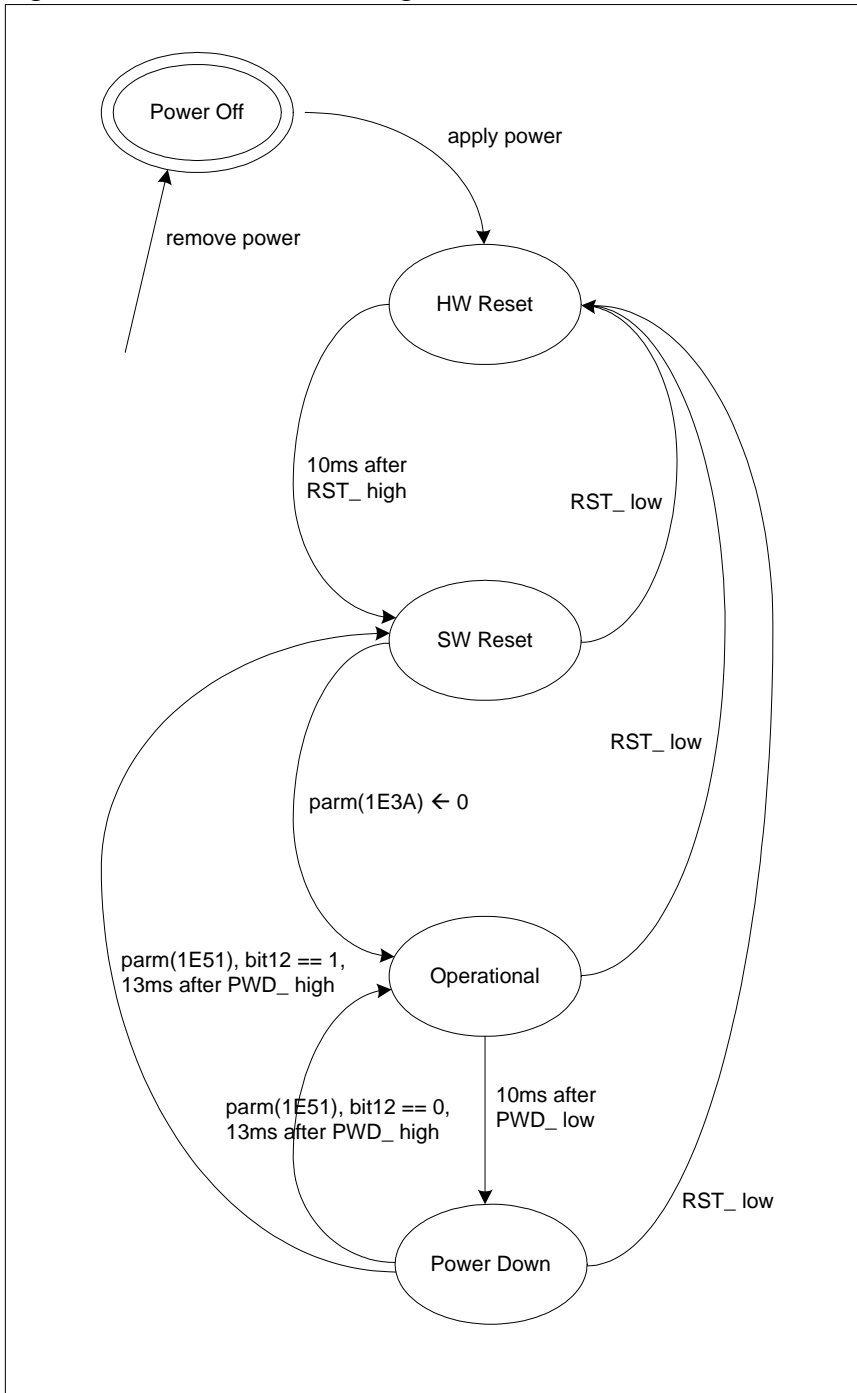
Power Off

apply power

remove power

HW Reset

10ms after RST_ high

RST_ low

SW Reset

RST_ low

parm(1E3A) ← 0

parm(1E51), bit12 == 1, 13ms after PWD_ high

Operational

10ms after PWD_ low

parm(1E51), bit12 == 0, 13ms after PWD_ high

RST_ low

Power Down